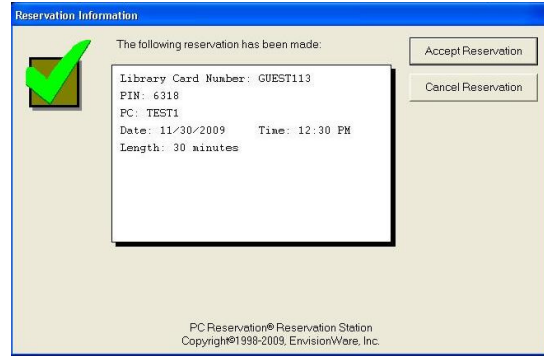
Reservation Information

The following reservation has been made:

Library Card Number: GUEST113
PIN: 6318
PC: TEST1
Date: 11/30/2009 Time: 12:30 PM
Length: 30 minutes

Accept Reservation

Cancel Reservation

PC Reservation® Reservation Station
Copyright©1998-2009, EnvisionWare, Inc.